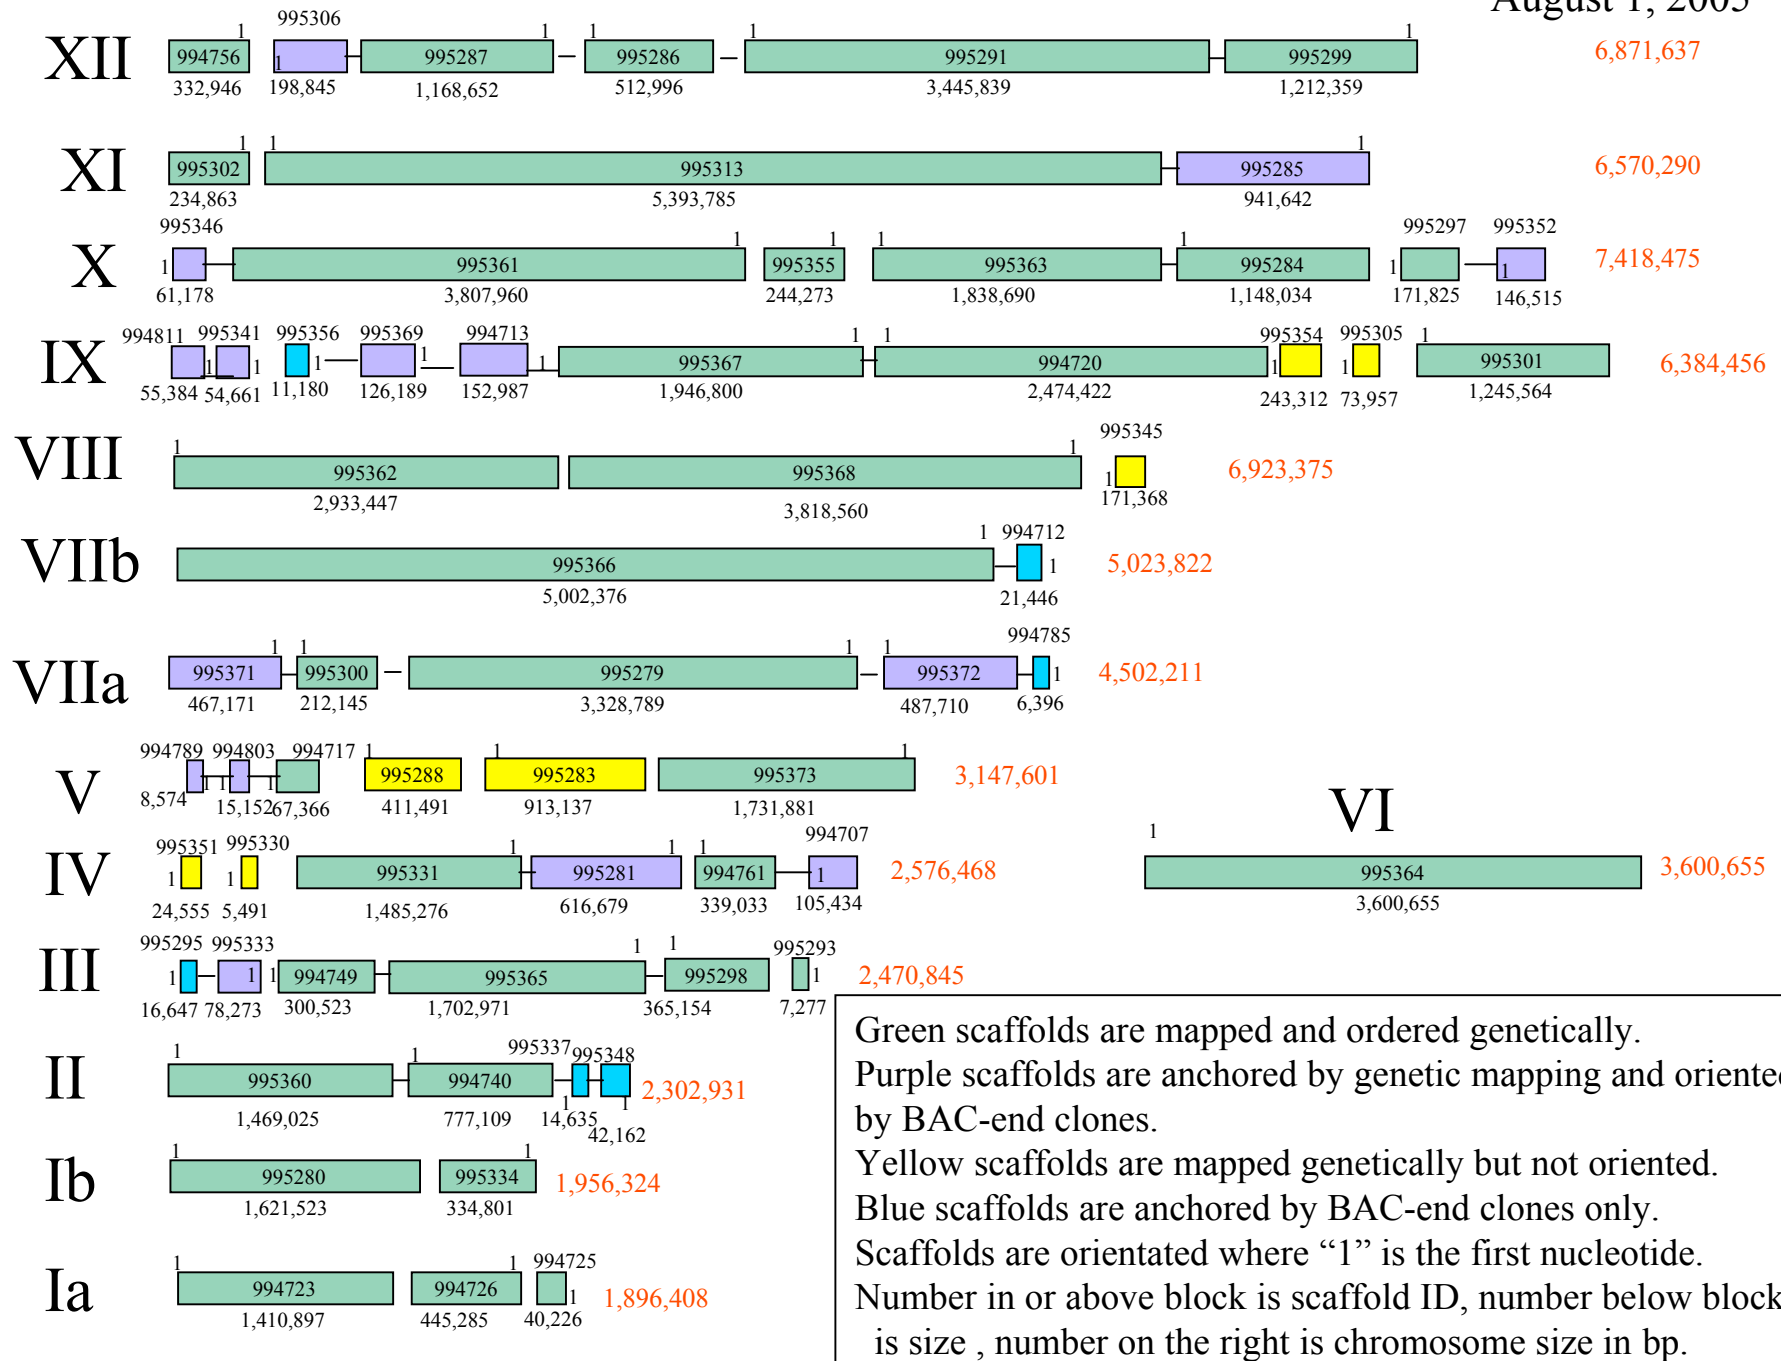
August 1, 2005

XII 1 995306 1 1 1 1
994756 1 995287 995286 995291 995299
332,946 198,845 1,168,652 512,996 3,445,839 1,212,359 6,871,637

XI 1 1 1
995302 995313 995285
234,863 5,393,785 941,642 6,570,290

995346 995297 995352
X 1 1 1 1
1 995361 995355 995363 995284 1 1
61,178 3,807,960 244,273 1,838,690 1,148,034 171,825 146,515 7,418,475

994811 995341 995356 995369 994713 1 1 995354 995305 1
IX 1 1 1 1 1 995367 994720 1 1 995301
55,384 54,661 11,180 126,189 152,987 1,946,800 2,474,422 243,312 73,957 1,245,564 6,384,456

VIII 1 1 995345
995362 995368 1
2,933,447 3,818,560 171,368 6,923,375

VIIb 1 994712
995366 1
5,002,376 21,446 5,023,822

994785
VIIa 1 1 1 1
995371 995300 995279 995372 1
467,171 212,145 3,328,789 487,710 6,396 4,502,211

994789 994803 994717 1 1 1
V 1 1 995288 995283 995373
8,574 15,152 67,366 411,491 913,137 1,731,881 3,147,601

VI
995351 995330 994707 1
IV 1 1 1
1 1 995331 995281 994761 1 995364
24,555 5,491 1,485,276 616,679 339,033 105,434 2,576,468 3,600,655 3,600,655

995295 995333 1 1 995293
III 1 1 1 994749 995365 995298 1
16,647 78,273 300,523 1,702,971 365,154 7,277 2,470,845

II 1 1 995337 995348
995360 994740 1 1 2,302,931
1,469,025 777,109 14,635 42,162

Ib 1 1
995280 995334
1,621,523 334,801 1,956,324

Ia 1 1 994725
994723 994726 1
1,410,897 445,285 40,226 1,896,408

Green scaffolds are mapped and ordered genetically.
Purple scaffolds are anchored by genetic mapping and oriente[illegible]
by BAC-end clones.
Yellow scaffolds are mapped genetically but not oriented.
Blue scaffolds are anchored by BAC-end clones only.
Scaffolds are orientated where “1” is the first nucleotide.
Number in or above block is scaffold ID, number below block
is size , number on the right is chromosome size in bp.